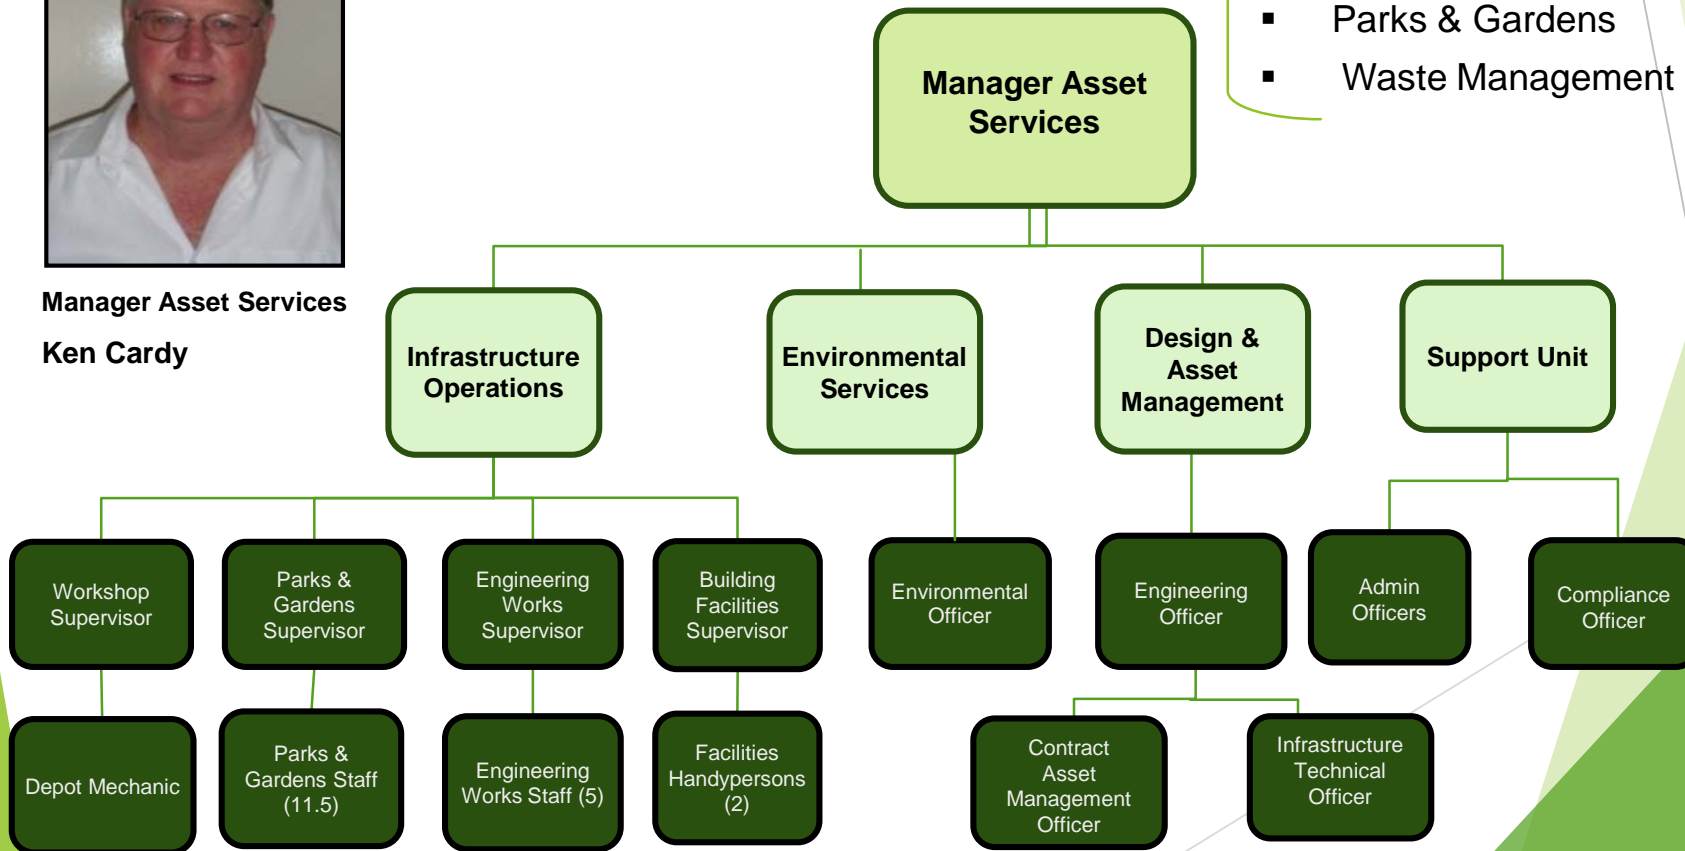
Manager Asset Services

Ken Cardy

▪ Parks & Gardens
▪ Waste Management

Manager Asset Services

Infrastructure Operations

Environmental Services

Design & Asset Management

Support Unit

Workshop Supervisor

Parks & Gardens Supervisor

Engineering Works Supervisor

Building Facilities Supervisor

Environmental Officer

Engineering Officer

Admin Officers

Compliance Officer

Depot Mechanic

Parks & Gardens Staff (11.5)

Engineering Works Staff (5)

Facilities Handypersons (2)

Contract Asset Management Officer

Infrastructure Technical Officer